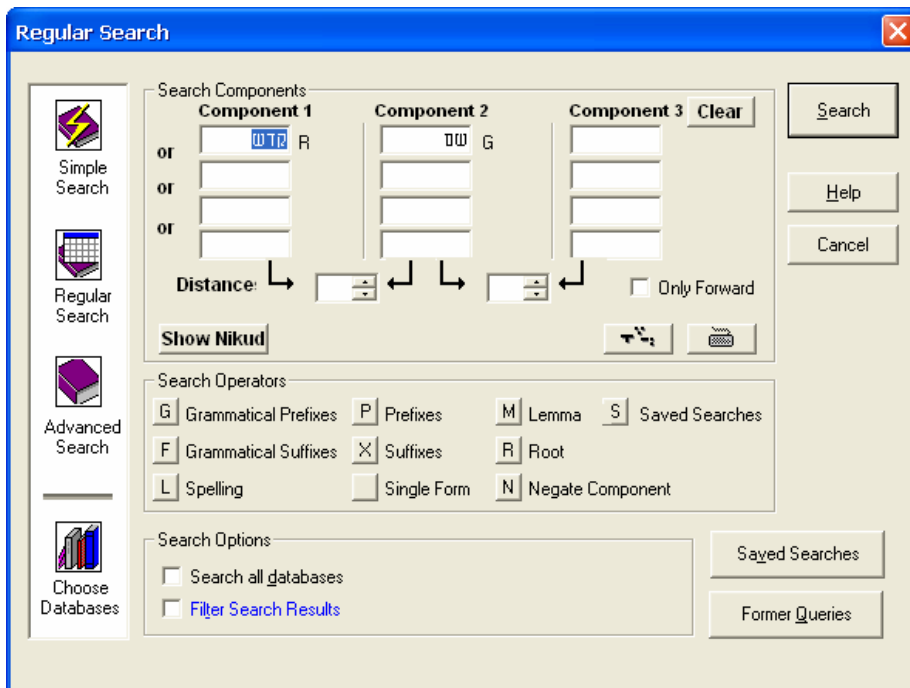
Regular Search

Simple Search

Regular Search

Advanced Search

Choose Databases

Search Components

Component 1

Component 2

Component 3

Clear

or

or

or

שקד R

שם G

Distance

Only Forward

Show Nikud

Search Operators

G Grammatical Prefixes

P Prefixes

M Lemma

S Saved Searches

F Grammatical Suffixes

X Suffixes

R Root

L Spelling

Single Form

N Negate Component

Search Options

Search all databases

Filter Search Results

Search

Help

Cancel

Saved Searches

Former Queries